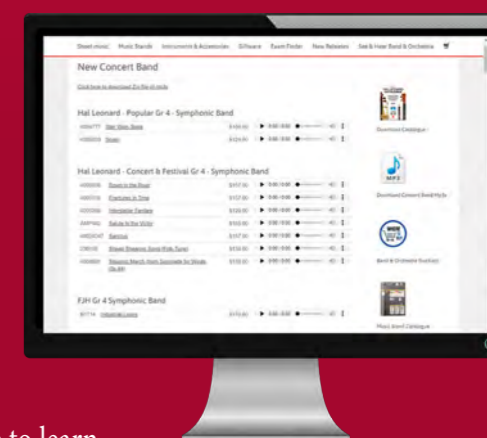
Sheet music Music Stands Instruments & Accessories Giftware Exam Finder New Releases See & Hear Band & Orchestra

New Concert Band

Click here to download Zip file of mp3s

Hal Leonard - Popular Gr 4 - Symphonic Band

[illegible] Star Wars Saga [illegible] ▶ 0:00 / 0:00

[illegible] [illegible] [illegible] ▶ 0:00 / 0:00

Hal Leonard - Concert & Festival Gr 4 - Symphonic Band

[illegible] Down to the River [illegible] ▶ 0:00 / 0:00

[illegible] Fractures in Time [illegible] ▶ 0:00 / 0:00

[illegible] Interstellar Fanfare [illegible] ▶ 0:00 / 0:00

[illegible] Salute to the Victor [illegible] ▶ 0:00 / 0:00

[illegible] Fantasia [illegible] ▶ 0:00 / 0:00

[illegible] Sheep May Safely Graze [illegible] ▶ 0:00 / 0:00

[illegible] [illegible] ▶ 0:00 / 0:00

FJH Gr 4 Symphonic Band

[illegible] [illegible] ▶ 0:00 / 0:00

Download Catalogue

MP3

Download Concert Band Mp3s

Band & Orchestra Stockists

Music Stand Catalogue

to learn